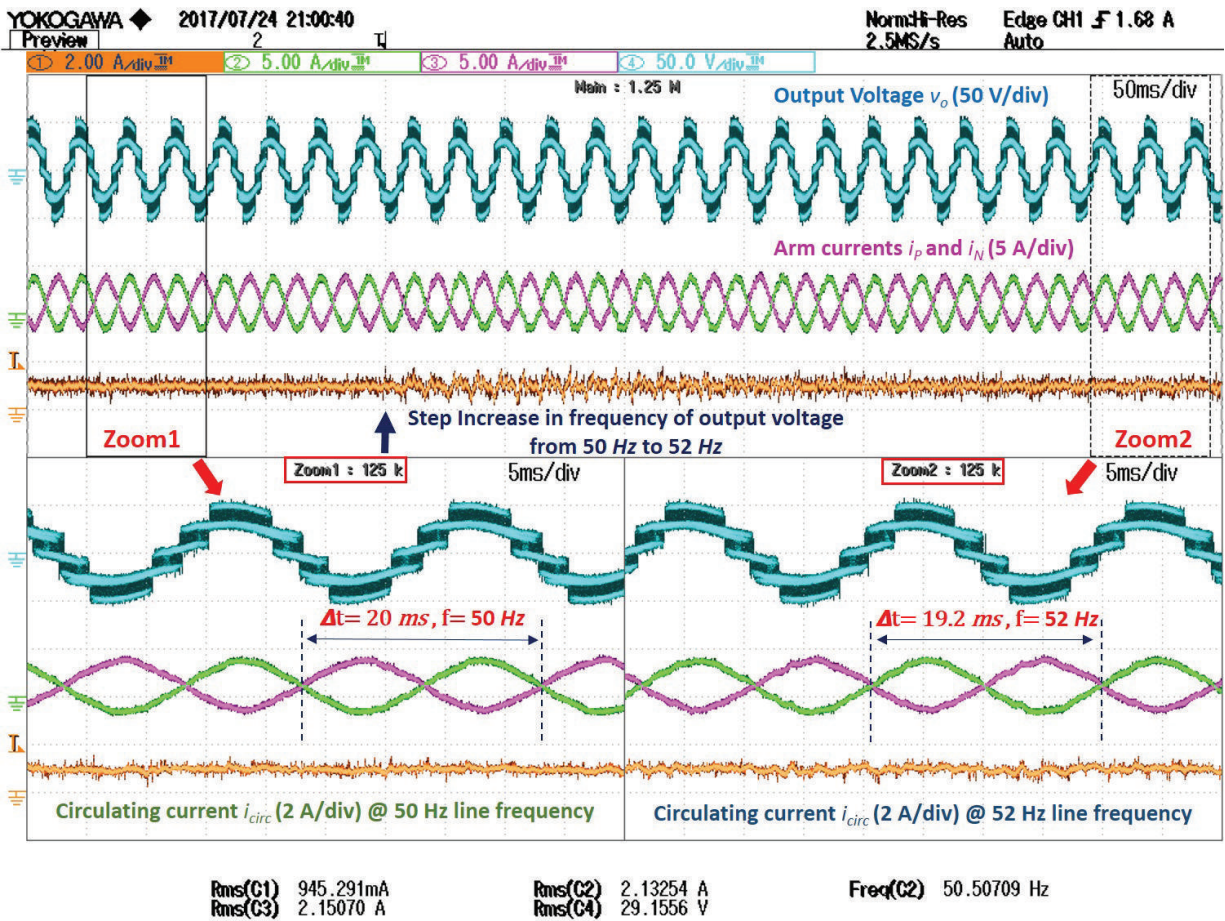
YOKOGAWA ◆ 2017/07/24 21:00:40

Preview 2

Norm:Hi-Res 2.5MS/s

Edge CH1 ⨍ 1.68 A Auto

① 2.00 A/div ② 5.00 A/div ③ 5.00 A/div ④ 50.0 V/div

Main : 1.25 M

Output Voltage $v_o$ (50 V/div)

50ms/div

Arm currents $i_P$ and $i_N$ (5 A/div)

Step Increase in frequency of output voltage from 50 Hz to 52 Hz

Zoom1

Zoom2

Zoom1 : 125 k

5ms/div

Zoom2 : 125 k

5ms/div

$\Delta$t= 20 $ms$, f= 50 Hz

$\Delta$t= 19.2 $ms$, f= 52 Hz

Circulating current $i_{circ}$ (2 A/div) @ 50 Hz line frequency

Circulating current $i_{circ}$ (2 A/div) @ 52 Hz line frequency

Rms(C1) 945.291mA
Rms(C3) 2.15070 A

Rms(C2) 2.13254 A
Rms(C4) 29.1556 V

Freq(C2) 50.50709 Hz